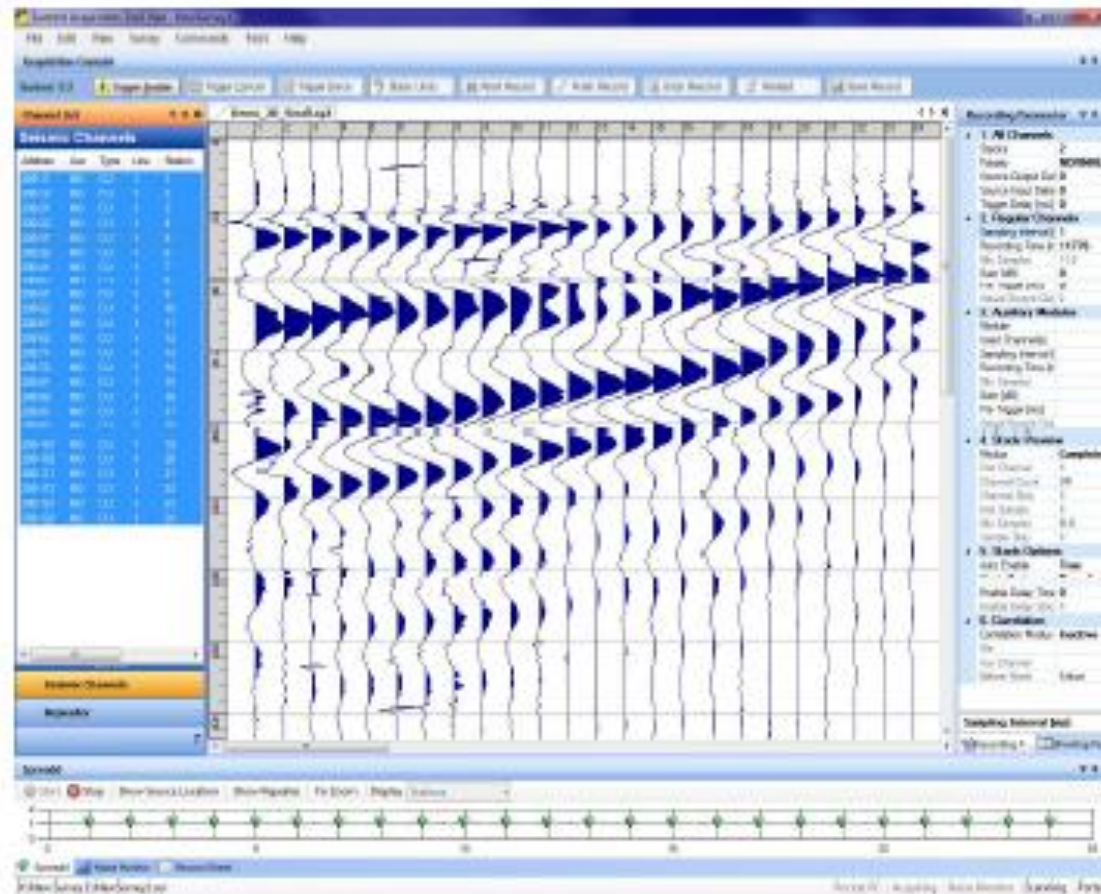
File Edit View Survey Commands Tools Help

Acquisition Console

1. Trigger Enable | Trigger Cancel | Trigger Once | Save Limits | Add Record | Hold Record | Edit Record | Restart | Save Record

Channel [ ]

Seismic Channels

Address Geo Type Line Station

Recording Parameters

1. All Channels
Stacks 2
Polarity NORMAL
Source Output Ctrl 0
Source Fixed Delay 0
Trigger Delay (ms) 0

2. Regular Channels
Sampling Interval 1
Recording Time

3. Auxiliary Modules

4. Stack Preview
Mode Complete

5. Stack Options
Auto Enable True

6. Correlation
Correlation Mode Inactive

Sampling Interval (ms)

Recording

Seismic Channels

Repeater

Spread

Start Stop Show Source Location Show Repeater Fit Zoom Display

Spread